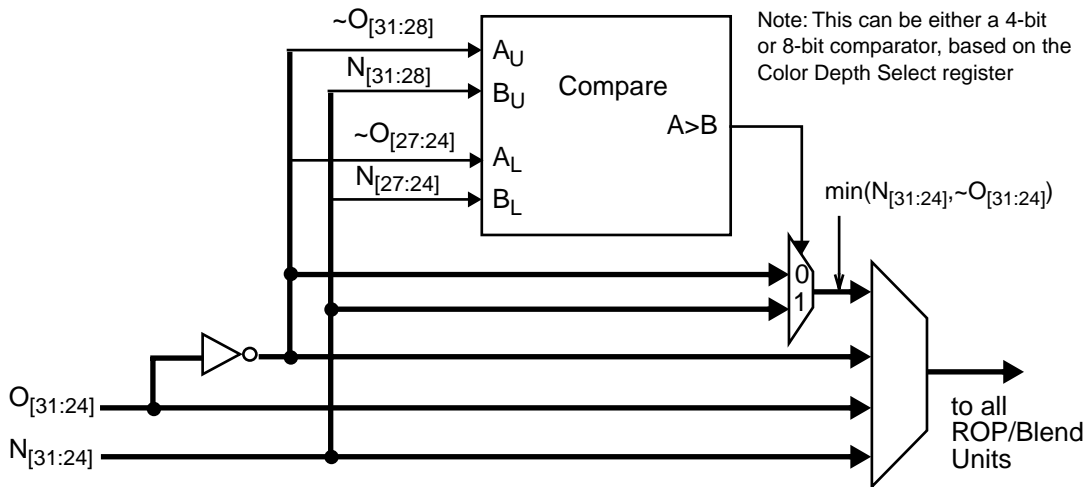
$\sim O_{[31:28]}$

Note: This can be either a 4-bit or 8-bit comparator, based on the Color Depth Select register

$A_U$

$N_{[31:28]}$

$B_U$

Compare

A>B

$\sim O_{[27:24]}$

$A_L$

$N_{[27:24]}$

$B_L$

min($N_{[31:24]}$,$\sim O_{[31:24]}$)

0

1

$O_{[31:24]}$

$N_{[31:24]}$

to all ROP/Blend Units